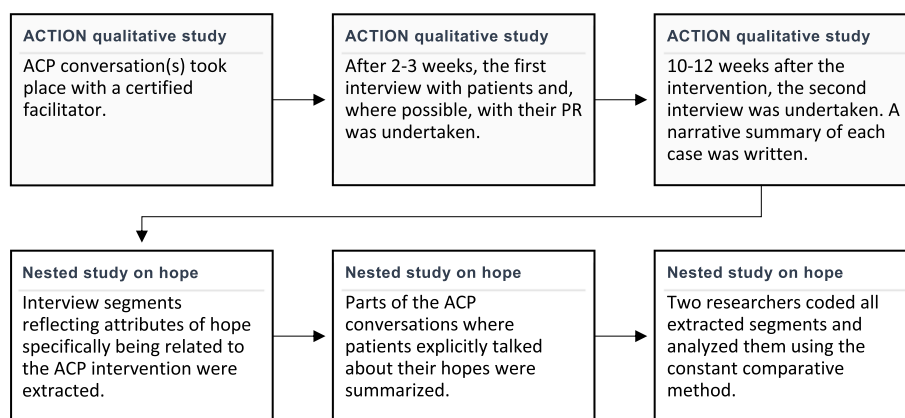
ACTION qualitative study

ACP conversation(s) took place with a certified facilitator.

ACTION qualitative study

After 2-3 weeks, the first interview with patients and, where possible, with their PR was undertaken.

ACTION qualitative study

10-12 weeks after the intervention, the second interview was undertaken. A narrative summary of each case was written.

Nested study on hope

Interview segments reflecting attributes of hope specifically being related to the ACP intervention were extracted.

Nested study on hope

Parts of the ACP conversations where patients explicitly talked about their hopes were summarized.

Nested study on hope

Two researchers coded all extracted segments and analyzed them using the constant comparative method.